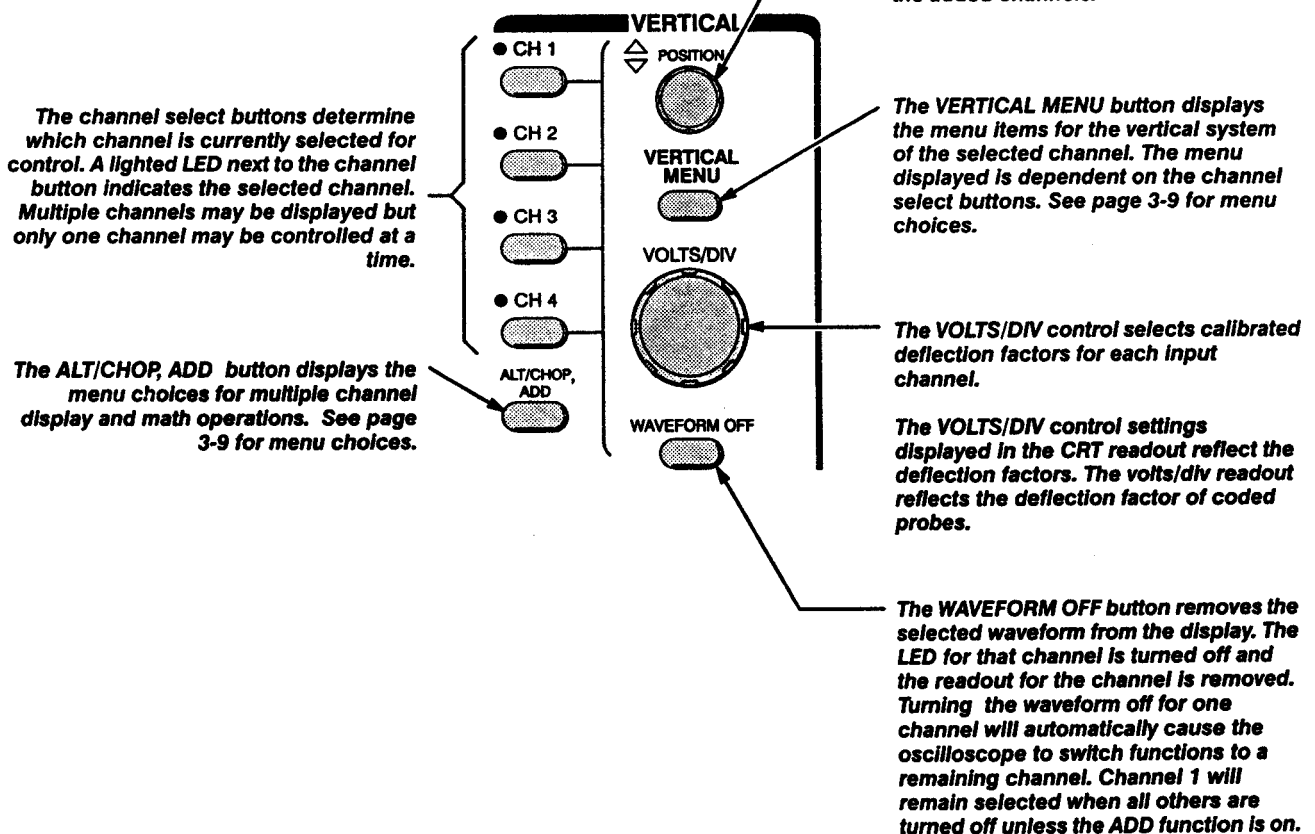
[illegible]

VERTICAL

CH 1

CH 2

CH 3

CH 4

POSITION

VERTICAL MENU

VOLTS/DIV

ALT/CHOP, ADD

WAVEFORM OFF

The channel select buttons determine which channel is currently selected for control. A lighted LED next to the channel button indicates the selected channel. Multiple channels may be displayed but only one channel may be controlled at a time.

The ALT/CHOP, ADD button displays the menu choices for multiple channel display and math operations. See page 3-9 for menu choices.

The VERTICAL MENU button displays the menu items for the vertical system of the selected channel. The menu displayed is dependent on the channel select buttons. See page 3-9 for menu choices.

The VOLTS/DIV control selects calibrated deflection factors for each input channel.

The VOLTS/DIV control settings displayed in the CRT readout reflect the deflection factors. The volts/div readout reflects the deflection factor of coded probes.

The WAVEFORM OFF button removes the selected waveform from the display. The LED for that channel is turned off and the readout for the channel is removed. Turning the waveform off for one channel will automatically cause the oscilloscope to switch functions to a remaining channel. Channel 1 will remain selected when all others are turned off unless the ADD function is on.